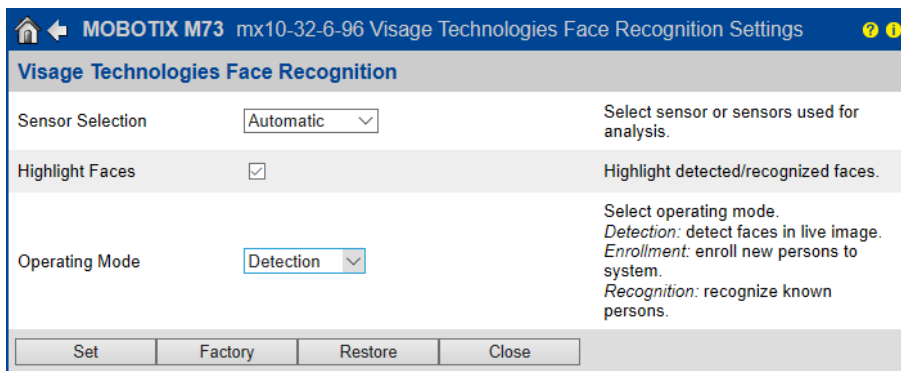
MOBOTIX M73 mx10-32-6-96 Visage Technologies Face Recognition Settings

Visage Technologies Face Recognition

| Sensor Selection | Automatic | Select sensor or sensors used for analysis. |
|---|---|---|
| Highlight Faces | ☑ | Highlight detected/recognized faces. |
| Operating Mode | Detection | Select operating mode. *Detection:* detect faces in live image. *Enrollment:* enroll new persons to system. *Recognition:* recognize known persons. |

Set Factory Restore Close